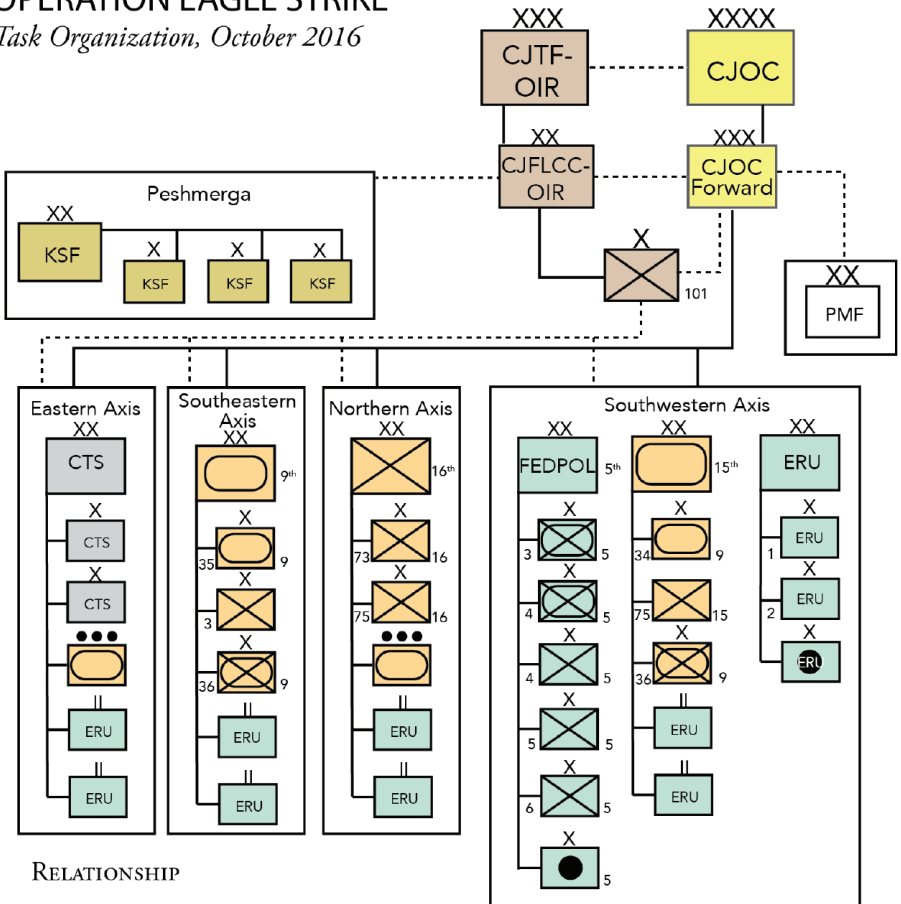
OPERATION EAGLE STRIKE
Task Organization, October 2016

XXX
CJTF-OIR

XXXX
CJOC

XX
CJFLCC-OIR

XXX
CJOC Forward

Peshmerga
XX
KSF
X
KSF
X
KSF
X
KSF

X
101

XX
PMF

Eastern Axis
XX
CTS
X
CTS
X
CTS
●●●
II
ERU
II
ERU

Southeastern Axis
XX
9th
X
35 9
X
3
X
36 9
II
ERU
II
ERU

Northern Axis
XX
16th
X
73 16
X
75 16
●●●
II
ERU
II
ERU

Southwestern Axis
XX
FEDPOL 5th
X
3 5
X
4 5
X
4 5
X
5 5
X
6 5
X
5

XX
15th
X
34 9
X
75 15
X
36 9
II
ERU
II
ERU

XX
ERU
X
1 ERU
X
2 ERU
X
ERU

RELATIONSHIP